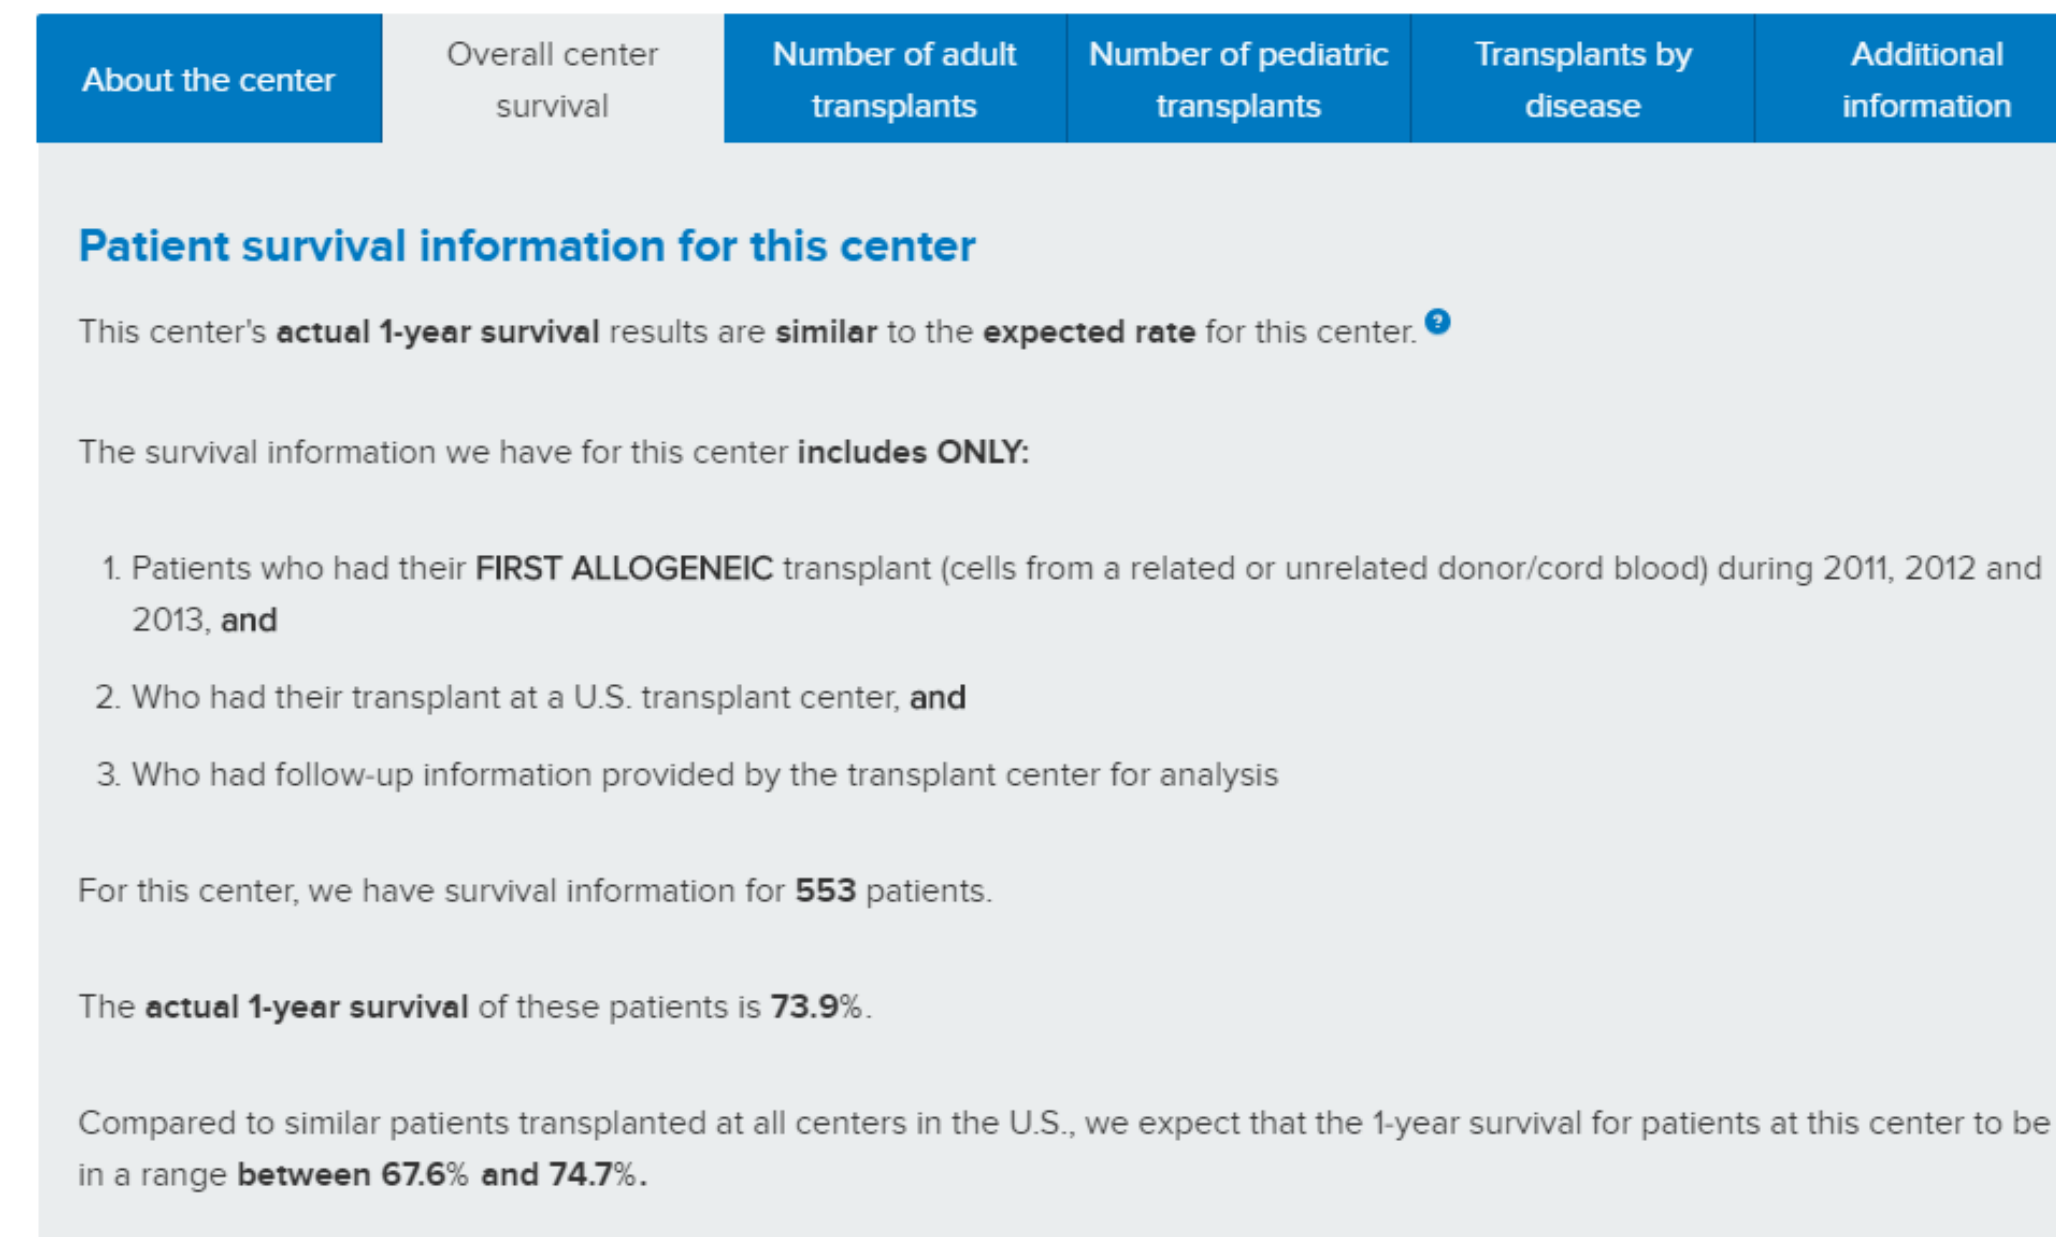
About the center

Overall center survival

Number of adult transplants

Number of pediatric transplants

Transplants by disease

Additional information

Patient survival information for this center

This center's actual 1-year survival results are similar to the expected rate for this center. ?

The survival information we have for this center includes ONLY:

1. Patients who had their FIRST ALLOGENEIC transplant (cells from a related or unrelated donor/cord blood) during 2011, 2012 and 2013, and
2. Who had their transplant at a U.S. transplant center, and
3. Who had follow-up information provided by the transplant center for analysis

For this center, we have survival information for 553 patients.

The actual 1-year survival of these patients is 73.9%.

Compared to similar patients transplanted at all centers in the U.S., we expect that the 1-year survival for patients at this center to be in a range between 67.6% and 74.7%.